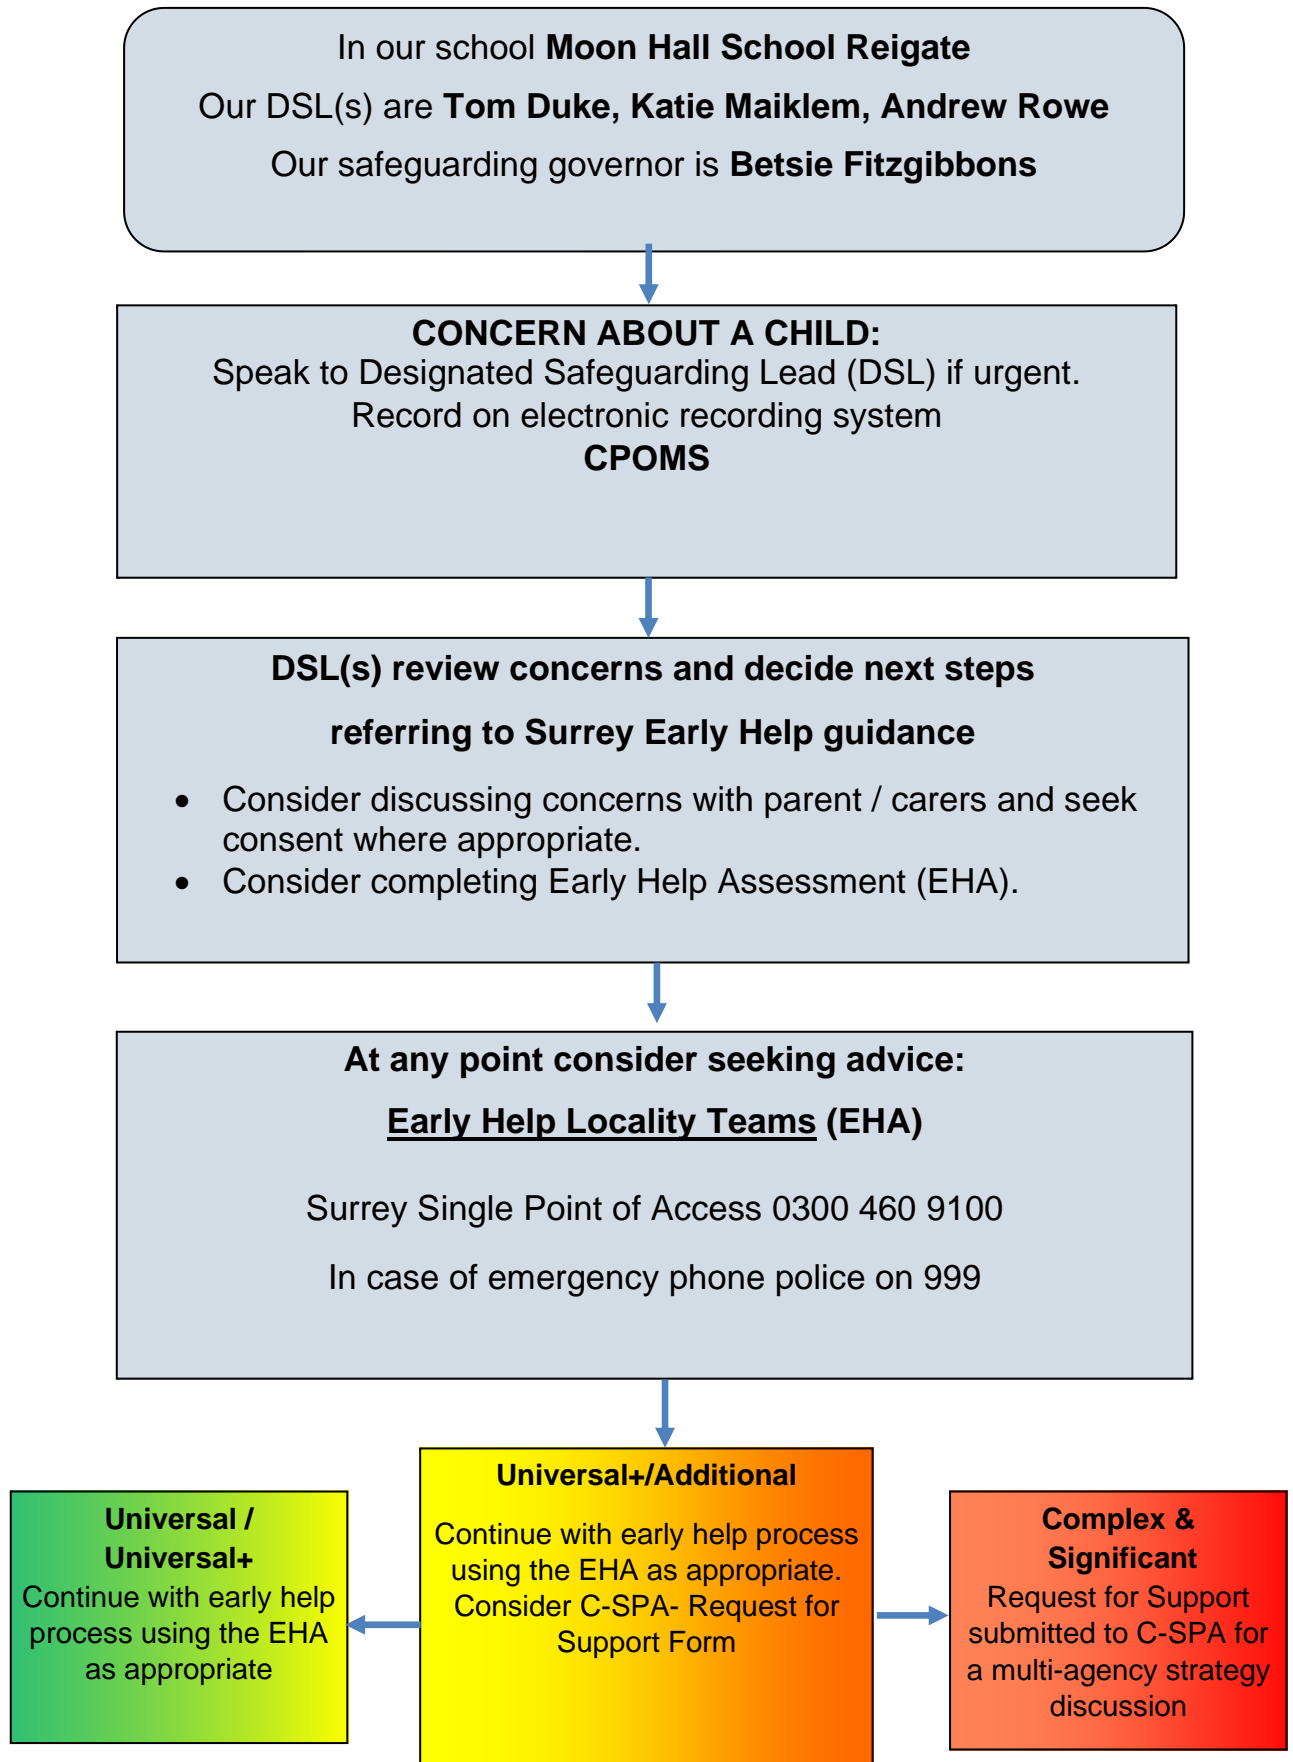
In our school **Moon Hall School Reigate**

Our DSL(s) are **Tom Duke, Katie Maiklem, Andrew Rowe**

Our safeguarding governor is **Betsie Fitzgibbons**

**CONCERN ABOUT A CHILD:**
Speak to Designated Safeguarding Lead (DSL) if urgent.
Record on electronic recording system
**CPOMS**

**DSL(s) review concerns and decide next steps**

**referring to Surrey Early Help guidance**

- Consider discussing concerns with parent / carers and seek consent where appropriate.
- Consider completing Early Help Assessment (EHA).

**At any point consider seeking advice:**

**Early Help Locality Teams (EHA)**

Surrey Single Point of Access 0300 460 9100

In case of emergency phone police on 999

**Universal / Universal+**
Continue with early help process using the EHA as appropriate

**Universal+/Additional**
Continue with early help process using the EHA as appropriate. Consider C-SPA- Request for Support Form

**Complex & Significant**
Request for Support submitted to C-SPA for a multi-agency strategy discussion